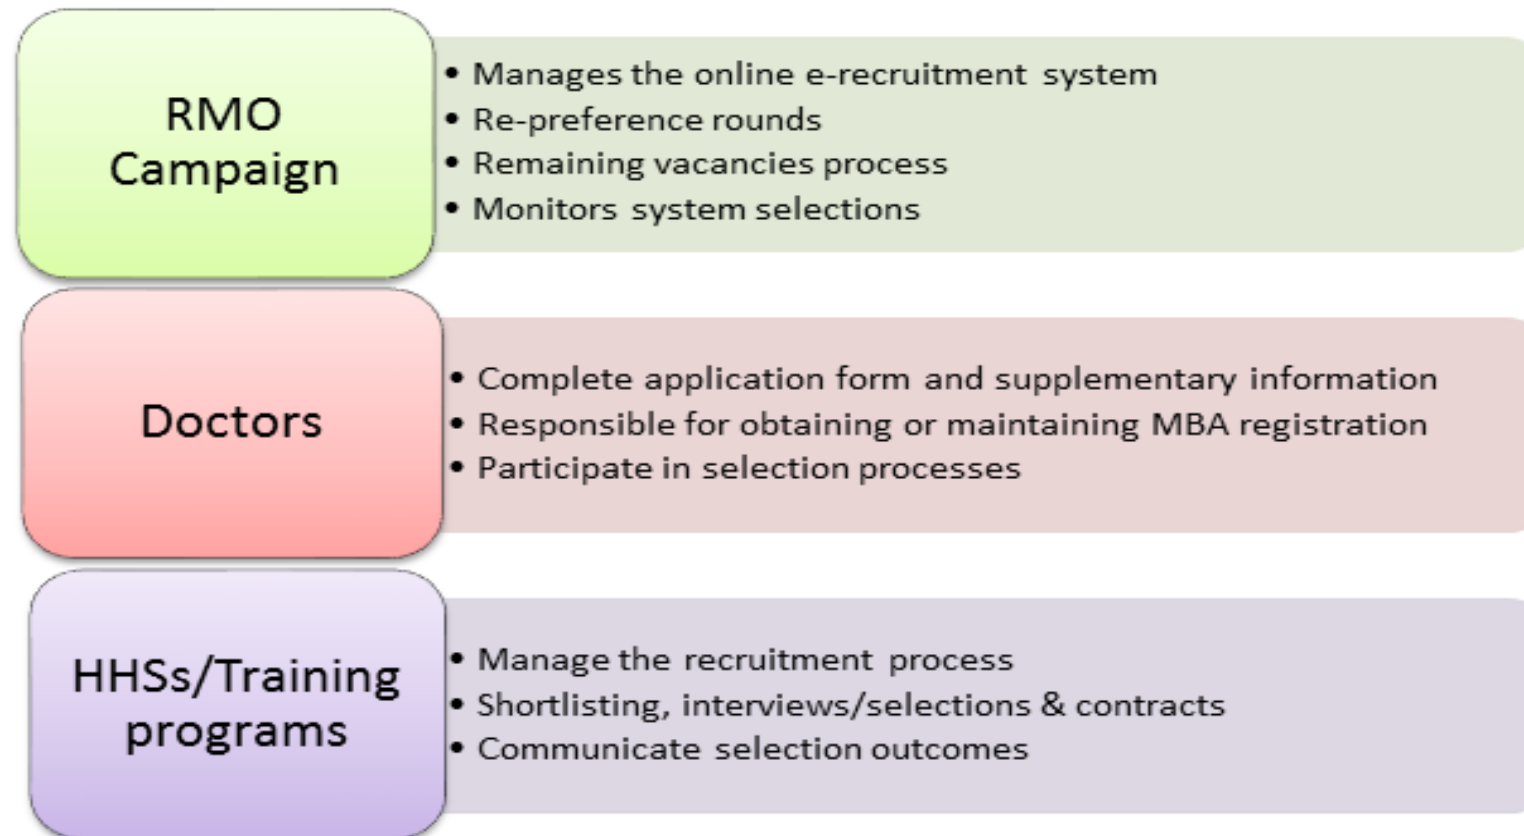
RMO Campaign

- Manages the online e-recruitment system
- Re-preference rounds
- Remaining vacancies process
- Monitors system selections

Doctors

- Complete application form and supplementary information
- Responsible for obtaining or maintaining MBA registration
- Participate in selection processes

HHSs/Training programs

- Manage the recruitment process
- Shortlisting, interviews/selections & contracts
- Communicate selection outcomes